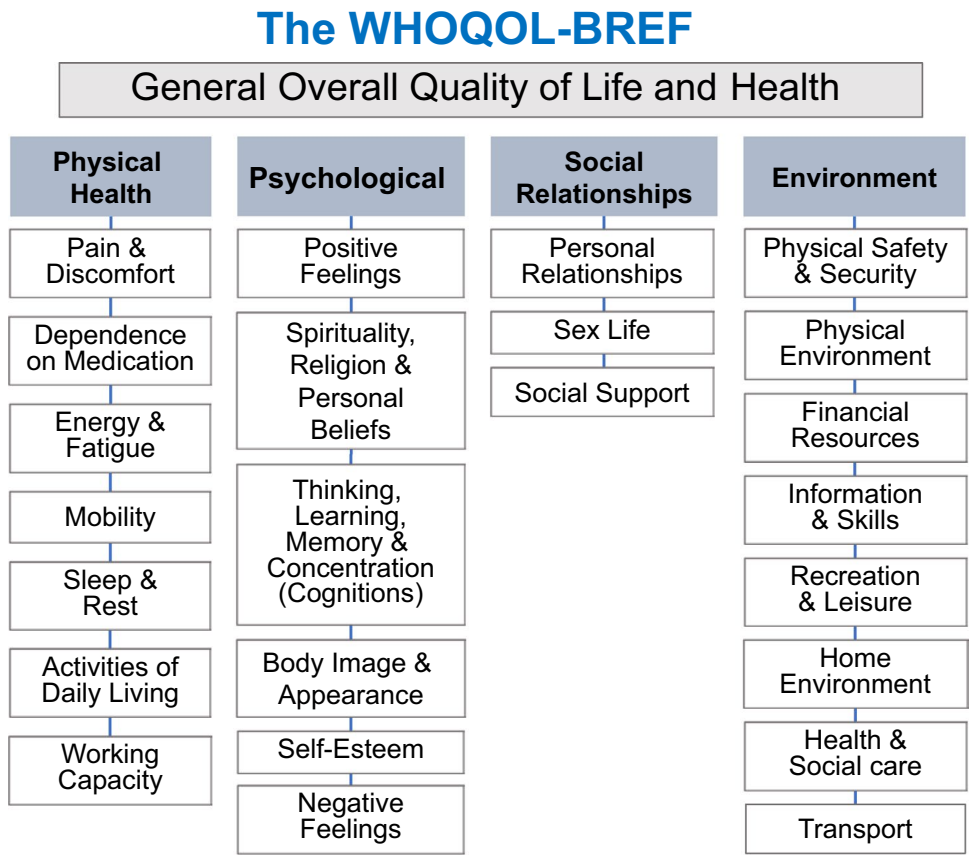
The WHOQOL-BREF

General Overall Quality of Life and Health

Physical Health

Pain & Discomfort

Dependence on Medication

Energy & Fatigue

Mobility

Sleep & Rest

Activities of Daily Living

Working Capacity

Psychological

Positive Feelings

Spirituality, Religion & Personal Beliefs

Thinking, Learning, Memory & Concentration (Cognitions)

Body Image & Appearance

Self-Esteem

Negative Feelings

Social Relationships

Personal Relationships

Sex Life

Social Support

Environment

Physical Safety & Security

Physical Environment

Financial Resources

Information & Skills

Recreation & Leisure

Home Environment

Health & Social care

Transport